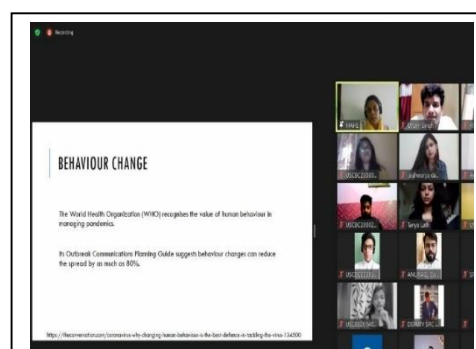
Recording

BEHAVIOUR CHANGE

The World Health Organization (WHO) recognises the value of human behaviour in managing pandemics.

Its Outbreak Communications Planning Guide suggests behaviour changes can reduce the spread by as much as 80%.

https://theconversation.com/coronavirus-why-changing-human-behaviour-is-the-best-defence-in-tackling-the-virus-134500

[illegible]

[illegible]

USCSC2003...

Aishwarya Gi...

USCSC2002...

Tanya Lalit

USCSC2213...

ANURAG D...

USCSC0 SHE...

DUMMY SPC...